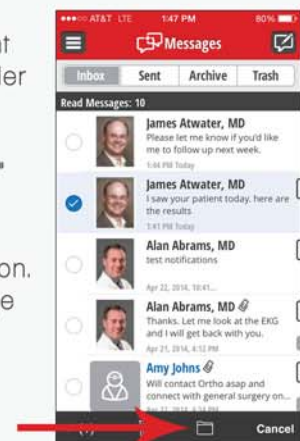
at
der

on.
e

AT&T LTE 1:47 PM 80%

Messages

Inbox
Sent
Archive
Trash

Read Messages: 10

James Atwater, MD
Please let me know if you'd like me to follow up next week.
1:44 PM Today

James Atwater, MD
I saw your patient today. here are the results
1:41 PM Today

Alan Abrams, MD
test notifications
Apr 22, 2014, 10:41...

Alan Abrams, MD
Thanks. Let me look at the EKG and I will get back with you.
Apr 21, 2014, 4:12 PM

Amy Johns
Will contact Ortho asap and connect with general surgery on...
Apr 17, 2014, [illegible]

Cancel